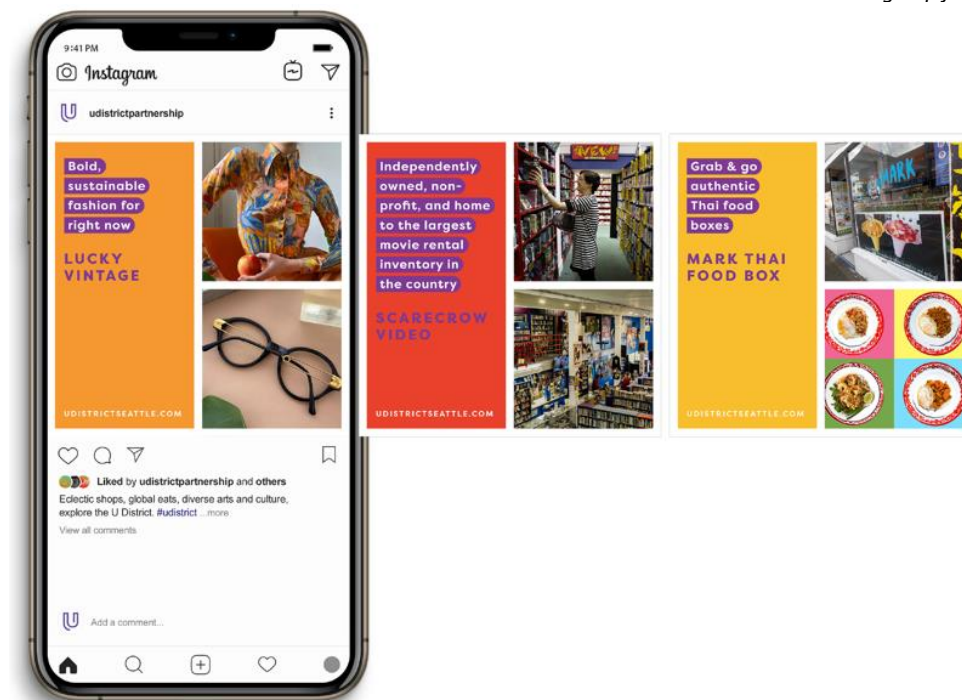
9:41 PM

Instagram

udistrictpartnership

Bold, sustainable fashion for right now

LUCKY VINTAGE

UDISTRICTSEATTLE.COM

Independently owned, non-profit, and home to the largest movie rental inventory in the country

SCARECROW VIDEO

UDISTRICTSEATTLE.COM

Grab & go authentic Thai food boxes

MARK THAI FOOD BOX

UDISTRICTSEATTLE.COM

MARK

Liked by udistrictpartnership and others

Eclectic shops, global eats, diverse arts and culture, explore the U District. #udistrict ...more

View all comments

Add a comment...